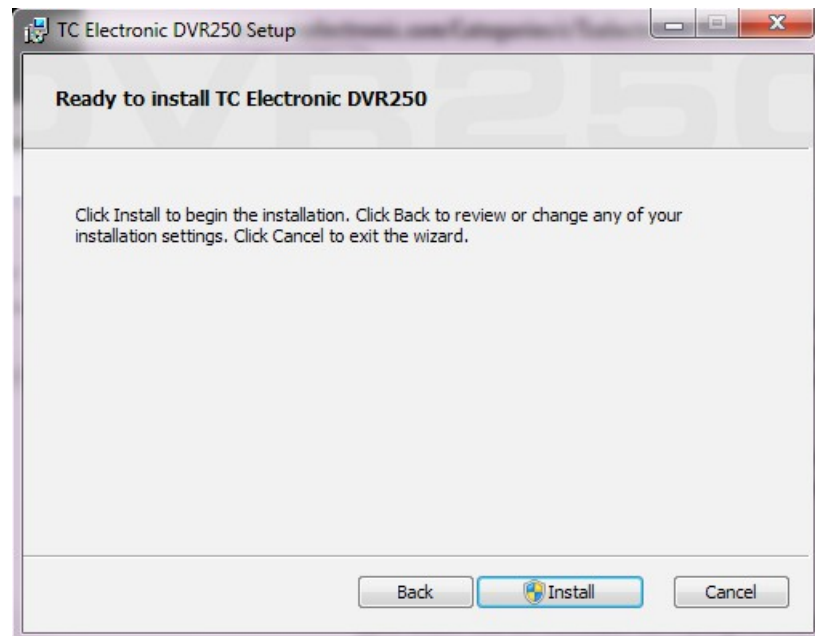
TC Electronic DVR250 Setup

Ready to install TC Electronic DVR250

Click Install to begin the installation. Click Back to review or change any of your installation settings. Click Cancel to exit the wizard.

Back

Install

Cancel